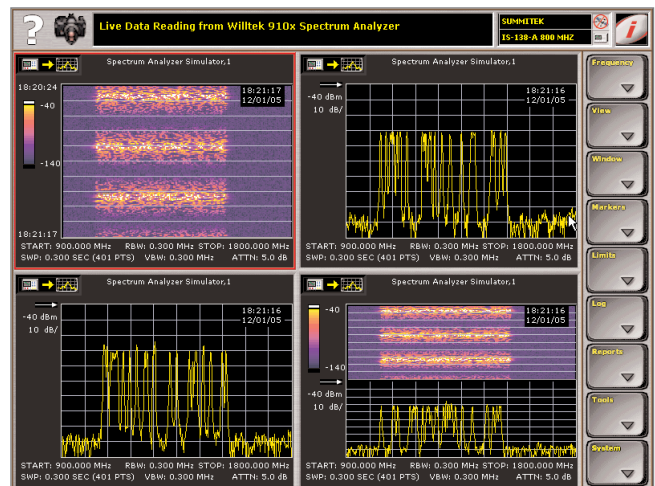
Live Data Reading from Willtek 910x Spectrum Analyzer

SUMMITEK
IS-138-A 800 MHZ

Spectrum Analyzer Simulator,1
18:20:24
-40
-140
18:21:17
12/01/05
18:21:17
START: 900.000 MHz RBW: 0.300 MHz STOP: 1800.000 MHz
SWP: 0.300 SEC (401 PTS) VBW: 0.300 MHz ATTN: 5.0 dB

Spectrum Analyzer Simulator,1
-40 dBm
10 dB/
18:21:16
12/01/05
START: 900.000 MHz RBW: 0.300 MHz STOP: 1800.000 MHz
SWP: 0.300 SEC (401 PTS) VBW: 0.300 MHz ATTN: 5.0 dB

Spectrum Analyzer Simulator,1
-40 dBm
10 dB/
18:21:16
12/01/05
START: 900.000 MHz RBW: 0.300 MHz STOP: 1800.000 MHz
SWP: 0.300 SEC (401 PTS) VBW: 0.300 MHz ATTN: 5.0 dB

Spectrum Analyzer Simulator,1
-40
-140
18:21:16
12/01/05
-40 dBm
10 dB/
START: 900.000 MHz RBW: 0.300 MHz STOP: 1800.000 MHz
SWP: 0.300 SEC (401 PTS) VBW: 0.300 MHz ATTN: 5.0 dB

Frequency
View
Window
Markers
Limits
Log
Reports
Tools
System